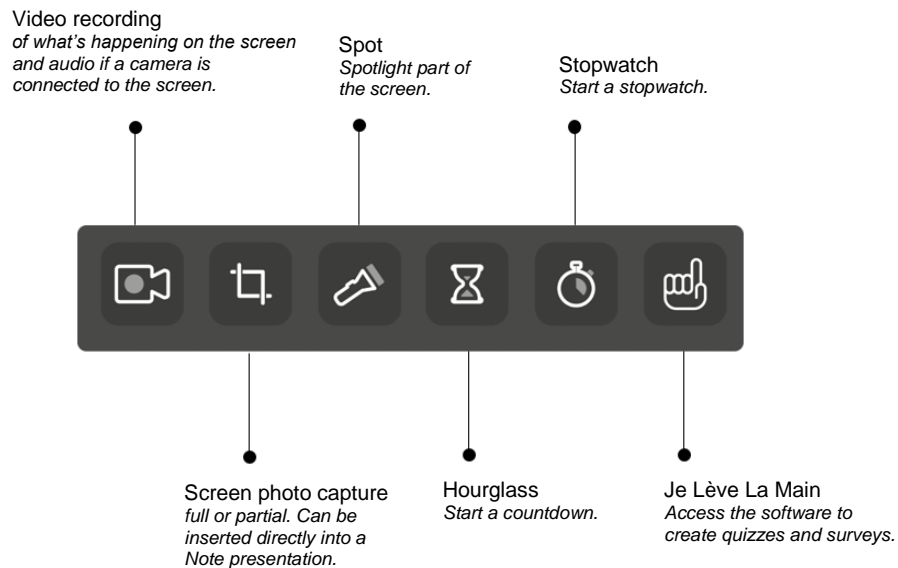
Video recording
*of what's happening on the screen and audio if a camera is connected to the screen.*

Spot
*Spotlight part of the screen.*

Stopwatch
*Start a stopwatch.*

Screen photo capture
*full or partial. Can be inserted directly into a Note presentation.*

Hourglass
*Start a countdown.*

Je Lève La Main
*Access the software to create quizzes and surveys.*